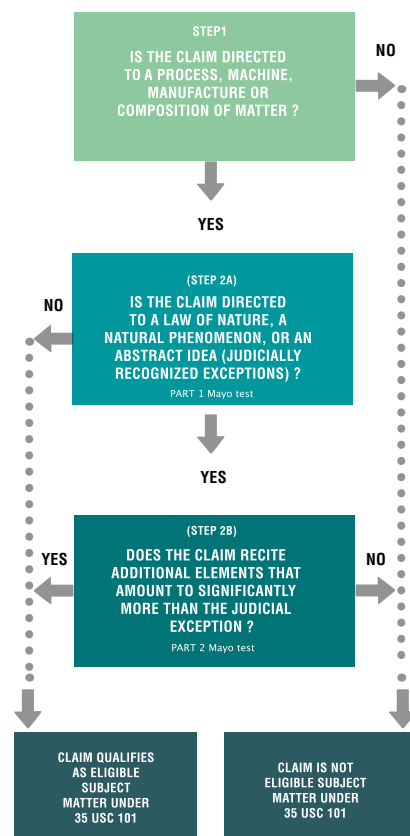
STEP1

IS THE CLAIM DIRECTED TO A PROCESS, MACHINE, MANUFACTURE OR COMPOSITION OF MATTER ?

NO

YES

(STEP 2A)

IS THE CLAIM DIRECTED TO A LAW OF NATURE, A NATURAL PHENOMENON, OR AN ABSTRACT IDEA (JUDICIALLY RECOGNIZED EXCEPTIONS) ?

PART 1 Mayo test

NO

YES

(STEP 2B)

DOES THE CLAIM RECITE ADDITIONAL ELEMENTS THAT AMOUNT TO SIGNIFICANTLY MORE THAN THE JUDICIAL EXCEPTION ?

PART 2 Mayo test

YES

NO

CLAIM QUALIFIES AS ELIGIBLE SUBJECT MATTER UNDER 35 USC 101

CLAIM IS NOT ELIGIBLE SUBJECT MATTER UNDER 35 USC 101